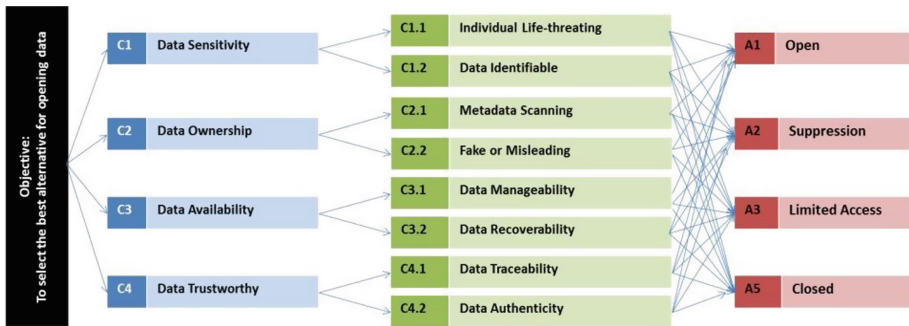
Objective:
To select the best alternative for opening data

C1 Data Sensitivity
C2 Data Ownership
C3 Data Availability
C4 Data Trustworthy

C1.1 Individual Life-threating
C1.2 Data Identifiable
C2.1 Metadata Scanning
C2.2 Fake or Misleading
C3.1 Data Manageability
C3.2 Data Recoverability
C4.1 Data Traceability
C4.2 Data Authenticity

A1 Open
A2 Suppression
A3 Limited Access
A5 Closed